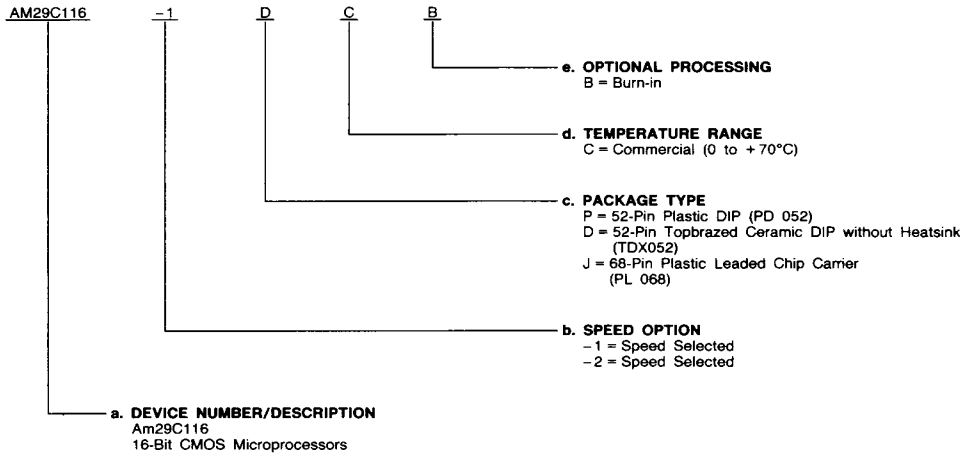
AM29C116 –1 D C B

e. OPTIONAL PROCESSING
B = Burn-in

d. TEMPERATURE RANGE
C = Commercial (0 to +70°C)

c. PACKAGE TYPE
P = 52-Pin Plastic DIP (PD 052)
D = 52-Pin Topbrazed Ceramic DIP without Heatsink (TDX052)
J = 68-Pin Plastic Leaded Chip Carrier (PL 068)

b. SPEED OPTION
–1 = Speed Selected
–2 = Speed Selected

a. DEVICE NUMBER/DESCRIPTION
Am29C116
16-Bit CMOS Microprocessors